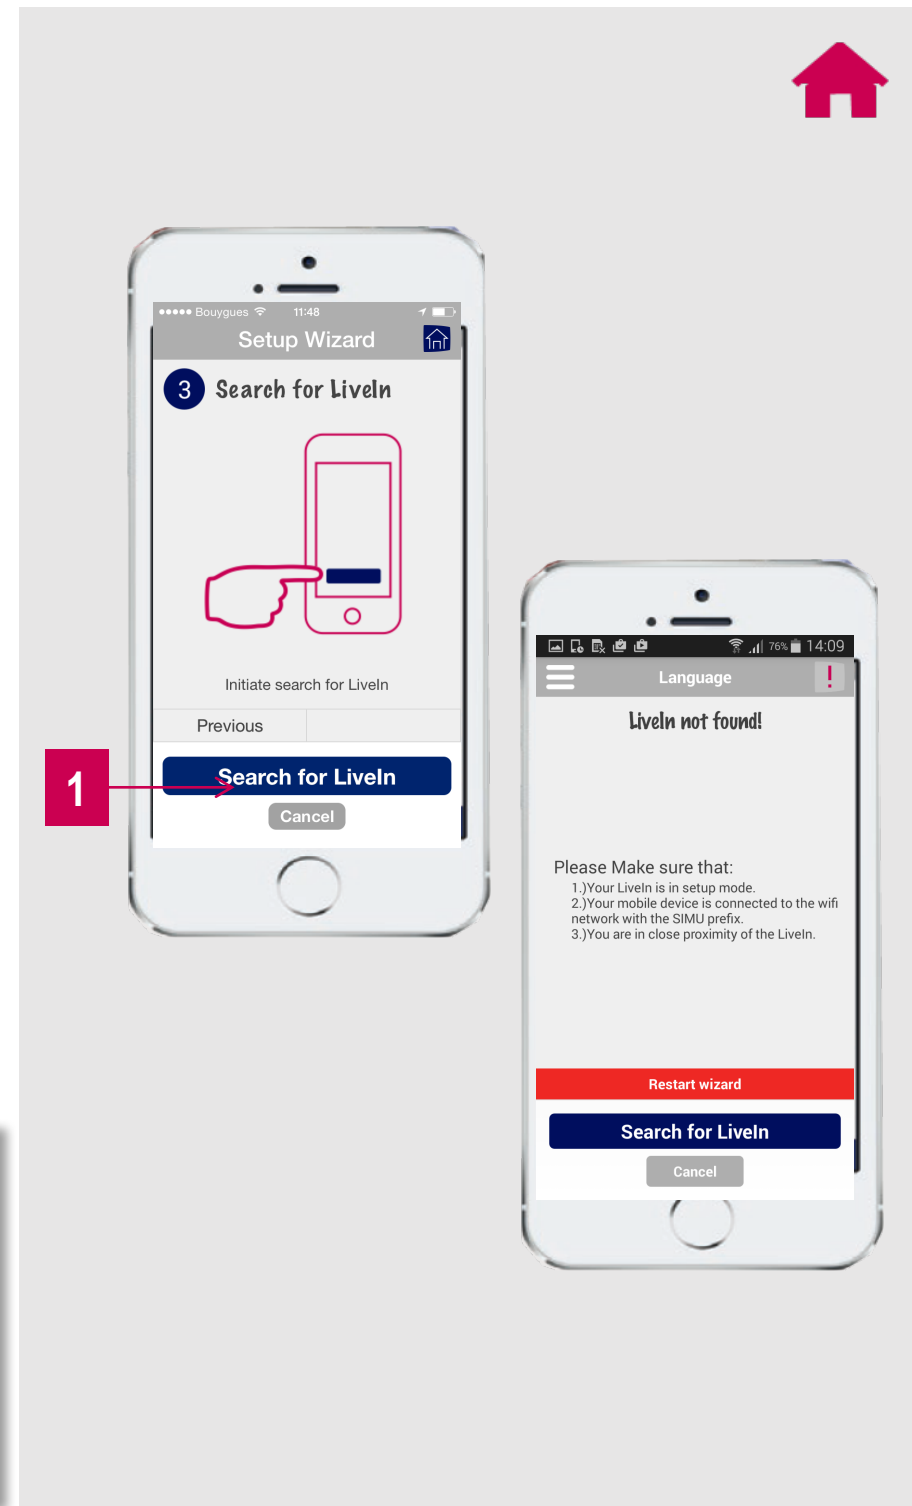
●●●●● Bouygues 11:48

Setup Wizard

3 Search for LiveIn

Initiate search for LiveIn

Previous

1

Search for LiveIn

Cancel

76% 14:09

Language

!

LiveIn not found!

Please Make sure that:

1.)Your LiveIn is in setup mode.
2.)Your mobile device is connected to the wifi network with the SIMU prefix.
3.)You are in close proximity of the LiveIn.

Restart wizard

Search for LiveIn

Cancel